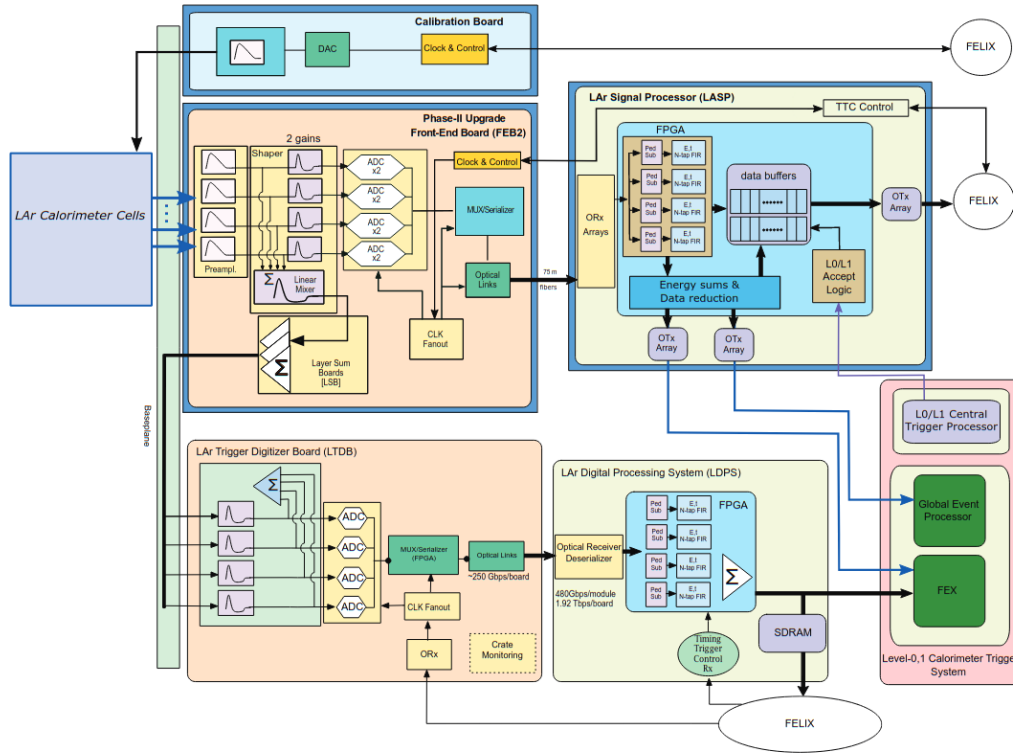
Calibration Board

DAC

Clock & Control

FELIX

Phase-II Upgrade
Front-End Board (FEB2)

2 gains

Shaper

ADC x2

ADC x2

ADC x2

ADC x2

Clock & Control

MUX/Serializer

Optical Links

Preampl.

Linear Mixer

CLK Fanout

Layer Sum Boards [LSB]

LAr Calorimeter Cells

Baseplane

75 m fibers

LAr Signal Processor (LASP)

TTC Control

FPGA

ORx Arrays

Ped Sub

E,t N-tap FIR

Ped Sub

E,t N-tap FIR

Ped Sub

E,t N-tap FIR

Ped Sub

E,t N-tap FIR

data buffers

OTx Array

FELIX

Energy sums & Data reduction

L0/L1 Accept Logic

OTx Array

OTx Array

L0/L1 Central Trigger Processor

LAr Trigger Digitizer Board (LTDB)

ADC

ADC

ADC

ADC

MUX/Serializer (FPGA)

Optical Links

~250 Gbps/board

CLK Fanout

ORx

Crate Monitoring

LAr Digital Processing System (LDPS)

Optical Receiver Deserializer

480Gbps/module
1.92 Tbps/board

FPGA

Ped Sub

E,t N-tap FIR

Ped Sub

E,t N-tap FIR

Ped Sub

E,t N-tap FIR

Ped Sub

E,t N-tap FIR

Timing Trigger Control Rx

SDRAM

Global Event Processor

FEX

Level-0,1 Calorimeter Trigger System

FELIX